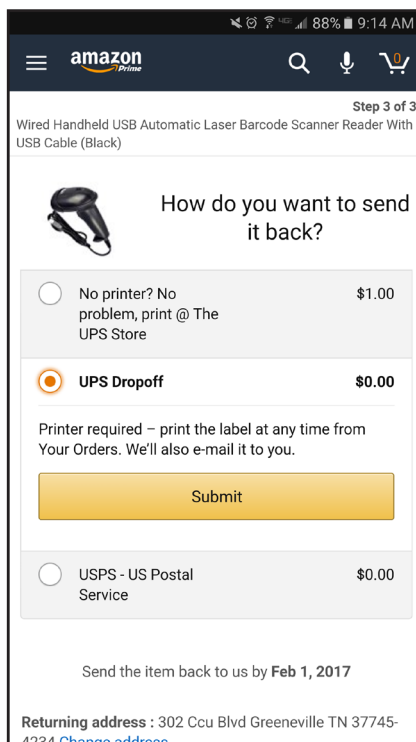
88% 9:14 AM

amazon Prime

0

Step 3 of 3

Wired Handheld USB Automatic Laser Barcode Scanner Reader With USB Cable (Black)

How do you want to send it back?

No printer? No problem, print @ The UPS Store $1.00

UPS Dropoff $0.00

Printer required – print the label at any time from Your Orders. We'll also e-mail it to you.

Submit

USPS - US Postal Service $0.00

Send the item back to us by Feb 1, 2017

Returning address : 302 Ccu Blvd Greeneville TN 37745-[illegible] Change address